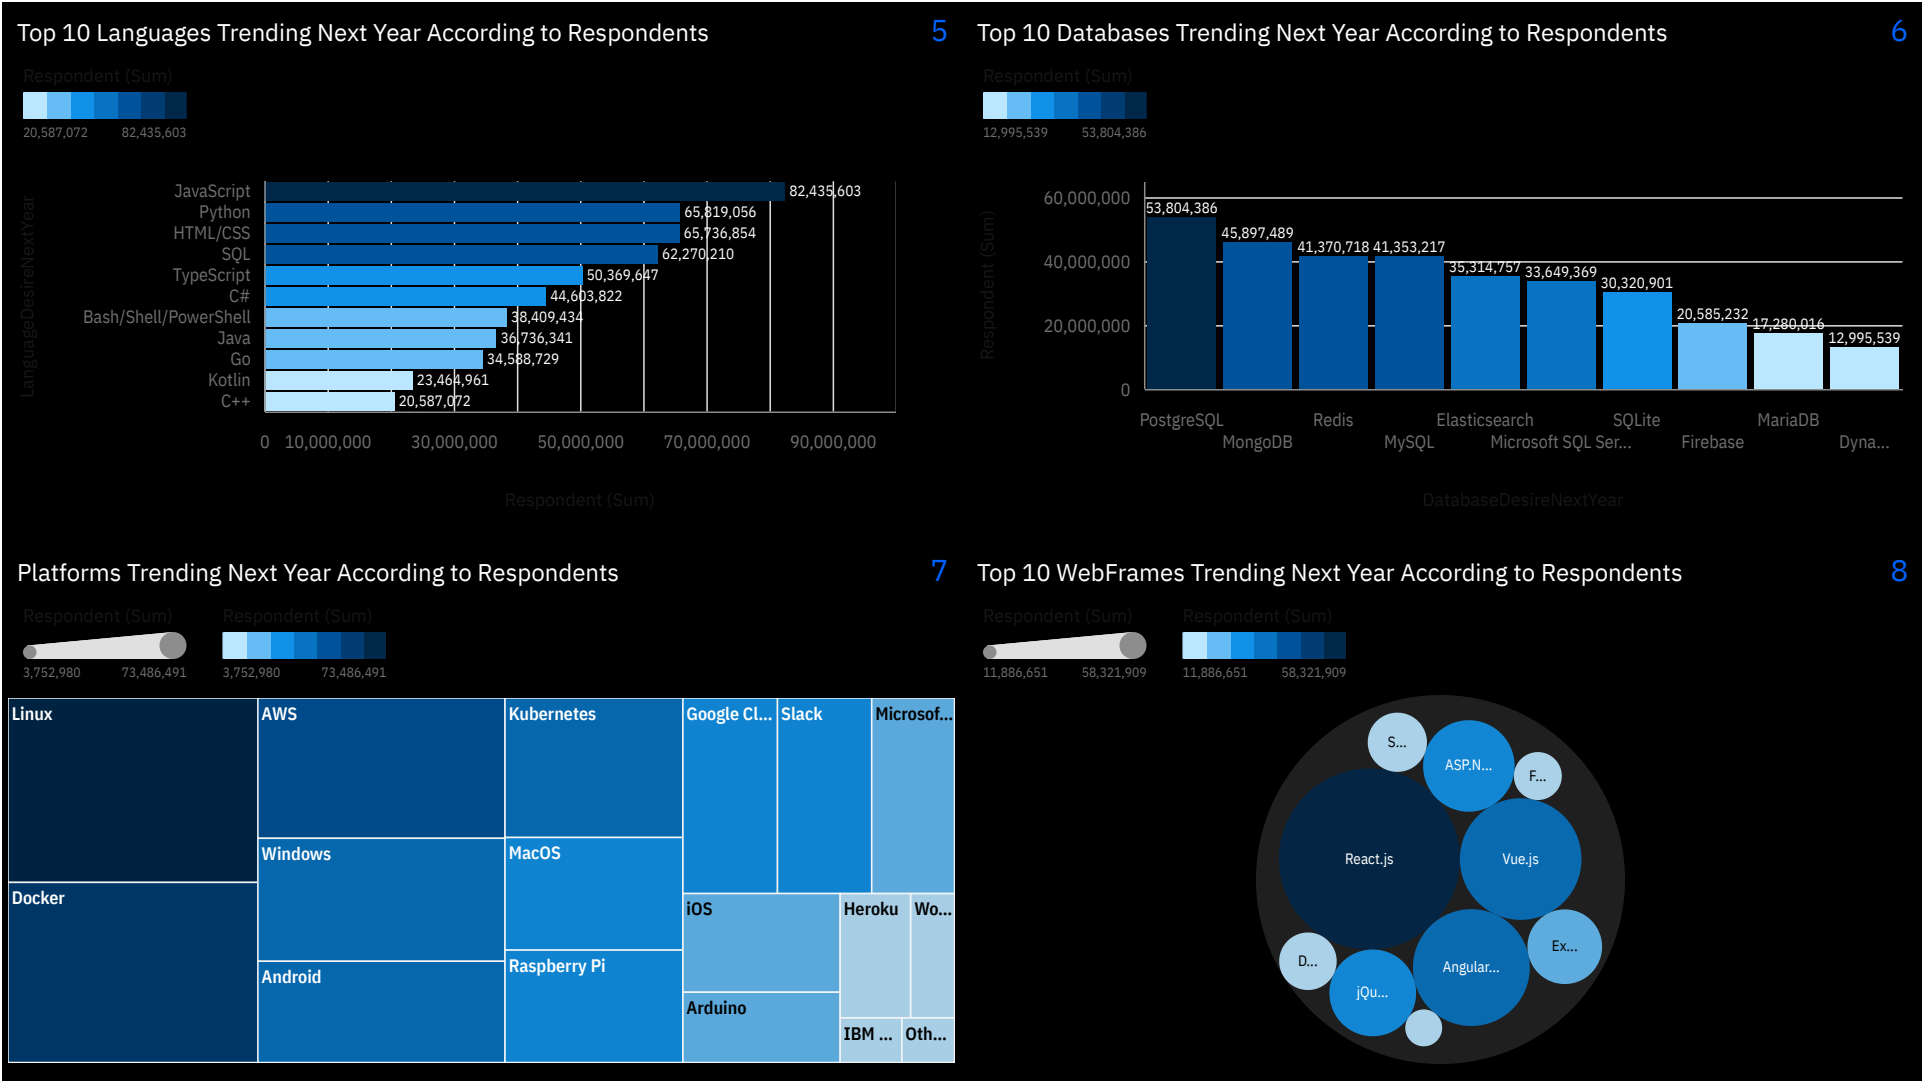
Top 10 Languages Trending Next Year According to Respondents 5

Respondent (Sum)

20,587,072 82,435,603

LanguageDesireNextYear

JavaScript 82,435,603
Python 65,819,056
HTML/CSS 65,736,854
SQL 62,270,210
TypeScript 50,369,647
C# 44,603,822
Bash/Shell/PowerShell 38,409,434
Java 36,736,341
Go 34,588,729
Kotlin 23,464,961
C++ 20,587,072

0 10,000,000 30,000,000 50,000,000 70,000,000 90,000,000

Respondent (Sum)

Top 10 Databases Trending Next Year According to Respondents 6

Respondent (Sum)

12,995,539 53,804,386

Respondent (Sum)

60,000,000
40,000,000
20,000,000
0

53,804,386 45,897,489 41,370,718 41,353,217 35,314,757 33,649,369 30,320,901 20,585,232 17,280,016 12,995,539

PostgreSQL MongoDB Redis MySQL Elasticsearch Microsoft SQL Ser... SQLite Firebase MariaDB Dyna...

DatabaseDesireNextYear

Platforms Trending Next Year According to Respondents 7

Respondent (Sum) Respondent (Sum)

3,752,980 73,486,491 3,752,980 73,486,491

Linux AWS Kubernetes Google Cl... Slack Microsof...
Windows MacOS
Docker iOS Heroku Wo...
Android Raspberry Pi
Arduino
IBM ... Oth...

Top 10 WebFrames Trending Next Year According to Respondents 8

Respondent (Sum) Respondent (Sum)

11,886,651 58,321,909 11,886,651 58,321,909

S... ASP.N... F...
React.js Vue.js
D... Ex...
jQu... Angular...